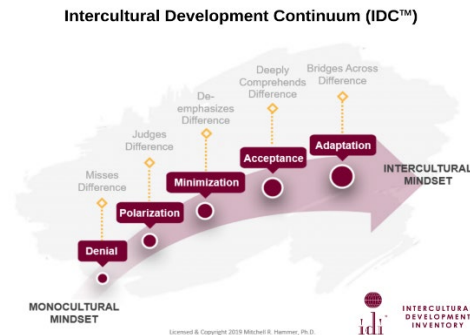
Intercultural Development Continuum (IDC™)

Misses Difference

Judges Difference

De-emphasizes Difference

Deeply Comprehends Difference

Bridges Across Difference

Denial

Polarization

Minimization

Acceptance

Adaptation

INTERCULTURAL MINDSET

MONOCULTURAL MINDSET

Licensed & Copyright 2019 Mitchell R. Hammer, Ph.D.

idi INTERCULTURAL DEVELOPMENT INVENTORY